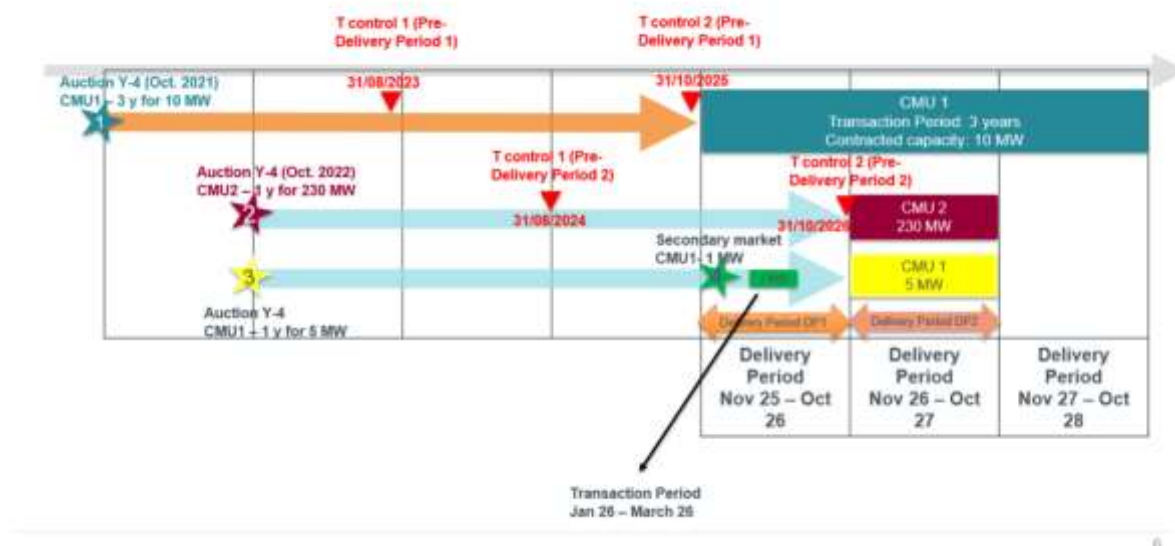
T control 1 (Pre-Delivery Period 1)

T control 2 (Pre-Delivery Period 1)

Auction Y-4 (Oct. 2021)
CMU1 – 3 y for 10 MW

31/08/2023

31/10/2025

1

CMU 1
Transaction Period: 3 years
Contracted capacity: 10 MW

Auction Y-4 (Oct. 2022)
CMU2 – 1 y for 230 MW

T control 1 (Pre-Delivery Period 2)

T control 2 (Pre-Delivery Period 2)

2

31/08/2024

31/10/2026

CMU 2
230 MW

Secondary market
CMU1- 1 MW

3

4

1 MW

CMU 1
5 MW

Auction Y-4
CMU1 – 1 y for 5 MW

Delivery Period DP1

Delivery Period DP2

Delivery Period Nov 25 – Oct 26

Delivery Period Nov 26 – Oct 27

Delivery Period Nov 27 – Oct 28

Transaction Period
Jan 26 – March 26

6